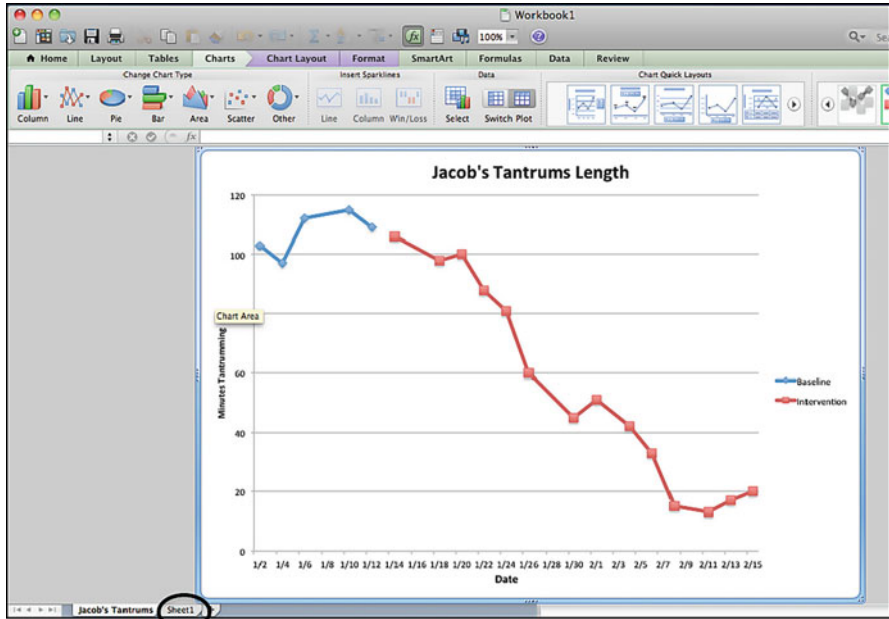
Workbook1

100%

Home Layout Tables Charts Chart Layout Format SmartArt Formulas Data Review

Change Chart Type
Column Line Pie Bar Area Scatter Other

Insert Sparklines
Line Column Win/Loss

Data
Select Switch Plot

Chart Quick Layouts

Jacob's Tantrums Length

120
100
Chart Area
60
40
20
0

Minutes Tantrumming

1/2 1/4 1/6 1/8 1/10 1/12 1/14 1/16 1/18 1/20 1/22 1/24 1/26 1/28 1/30 2/1 2/3 2/5 2/7 2/9 2/11 2/13 2/15
Date

Baseline
Intervention

Jacob's Tantrums Sheet1